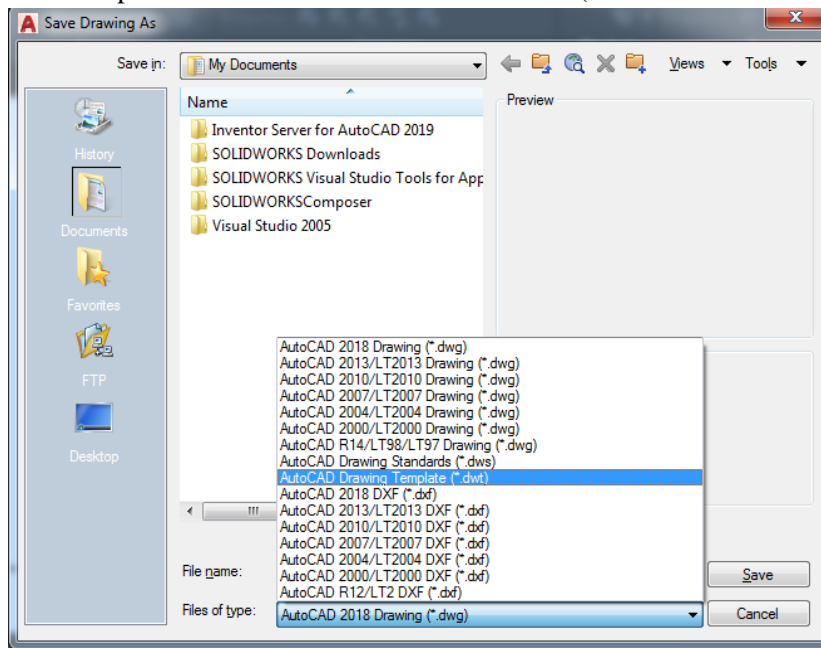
Save Drawing As

Save in: My Documents

Views Tools

Name

Preview

History

Documents

Favorites

FTP

Desktop

Inventor Server for AutoCAD 2019
SOLIDWORKS Downloads
SOLIDWORKS Visual Studio Tools for App
SOLIDWORKSComposer
Visual Studio 2005

AutoCAD 2018 Drawing (*.dwg)
AutoCAD 2013/LT2013 Drawing (*.dwg)
AutoCAD 2010/LT2010 Drawing (*.dwg)
AutoCAD 2007/LT2007 Drawing (*.dwg)
AutoCAD 2004/LT2004 Drawing (*.dwg)
AutoCAD 2000/LT2000 Drawing (*.dwg)
AutoCAD R14/LT98/LT97 Drawing (*.dwg)
AutoCAD Drawing Standards (*.dws)
AutoCAD Drawing Template (*.dwt)
AutoCAD 2018 DXF (*.dxf)
AutoCAD 2013/LT2013 DXF (*.dxf)
AutoCAD 2010/LT2010 DXF (*.dxf)
AutoCAD 2007/LT2007 DXF (*.dxf)
AutoCAD 2004/LT2004 DXF (*.dxf)
AutoCAD 2000/LT2000 DXF (*.dxf)
AutoCAD R12/LT2 DXF (*.dxf)

File name:

Files of type: AutoCAD 2018 Drawing (*.dwg)

Save

Cancel